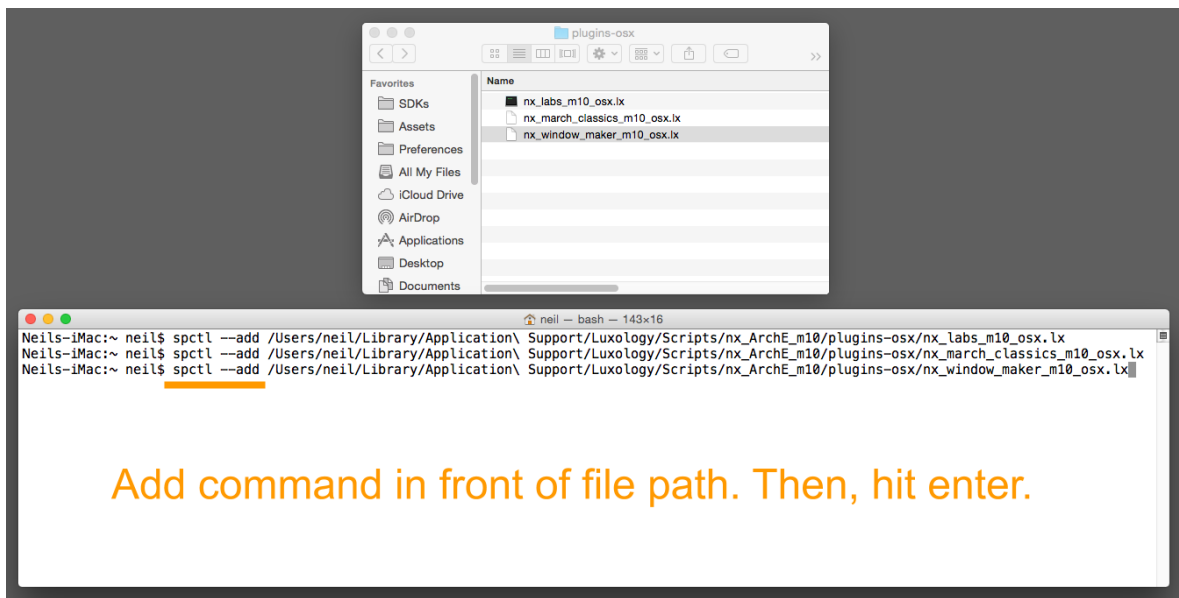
plugins-osx

Favorites
SDKs
Assets
Preferences
All My Files
iCloud Drive
AirDrop
Applications
Desktop
Documents

Name
nx_labs_m10_osx.lx
nx_march_classics_m10_osx.lx
nx_window_maker_m10_osx.lx

neil — bash — 143×16

Neils-iMac:~ neil$ spctl --add /Users/neil/Library/Application\ Support/Luxology/Scripts/nx_ArchE_m10/plugins-osx/nx_labs_m10_osx.lx
Neils-iMac:~ neil$ spctl --add /Users/neil/Library/Application\ Support/Luxology/Scripts/nx_ArchE_m10/plugins-osx/nx_march_classics_m10_osx.lx
Neils-iMac:~ neil$ spctl --add /Users/neil/Library/Application\ Support/Luxology/Scripts/nx_ArchE_m10/plugins-osx/nx_window_maker_m10_osx.lx

Add command in front of file path. Then, hit enter.